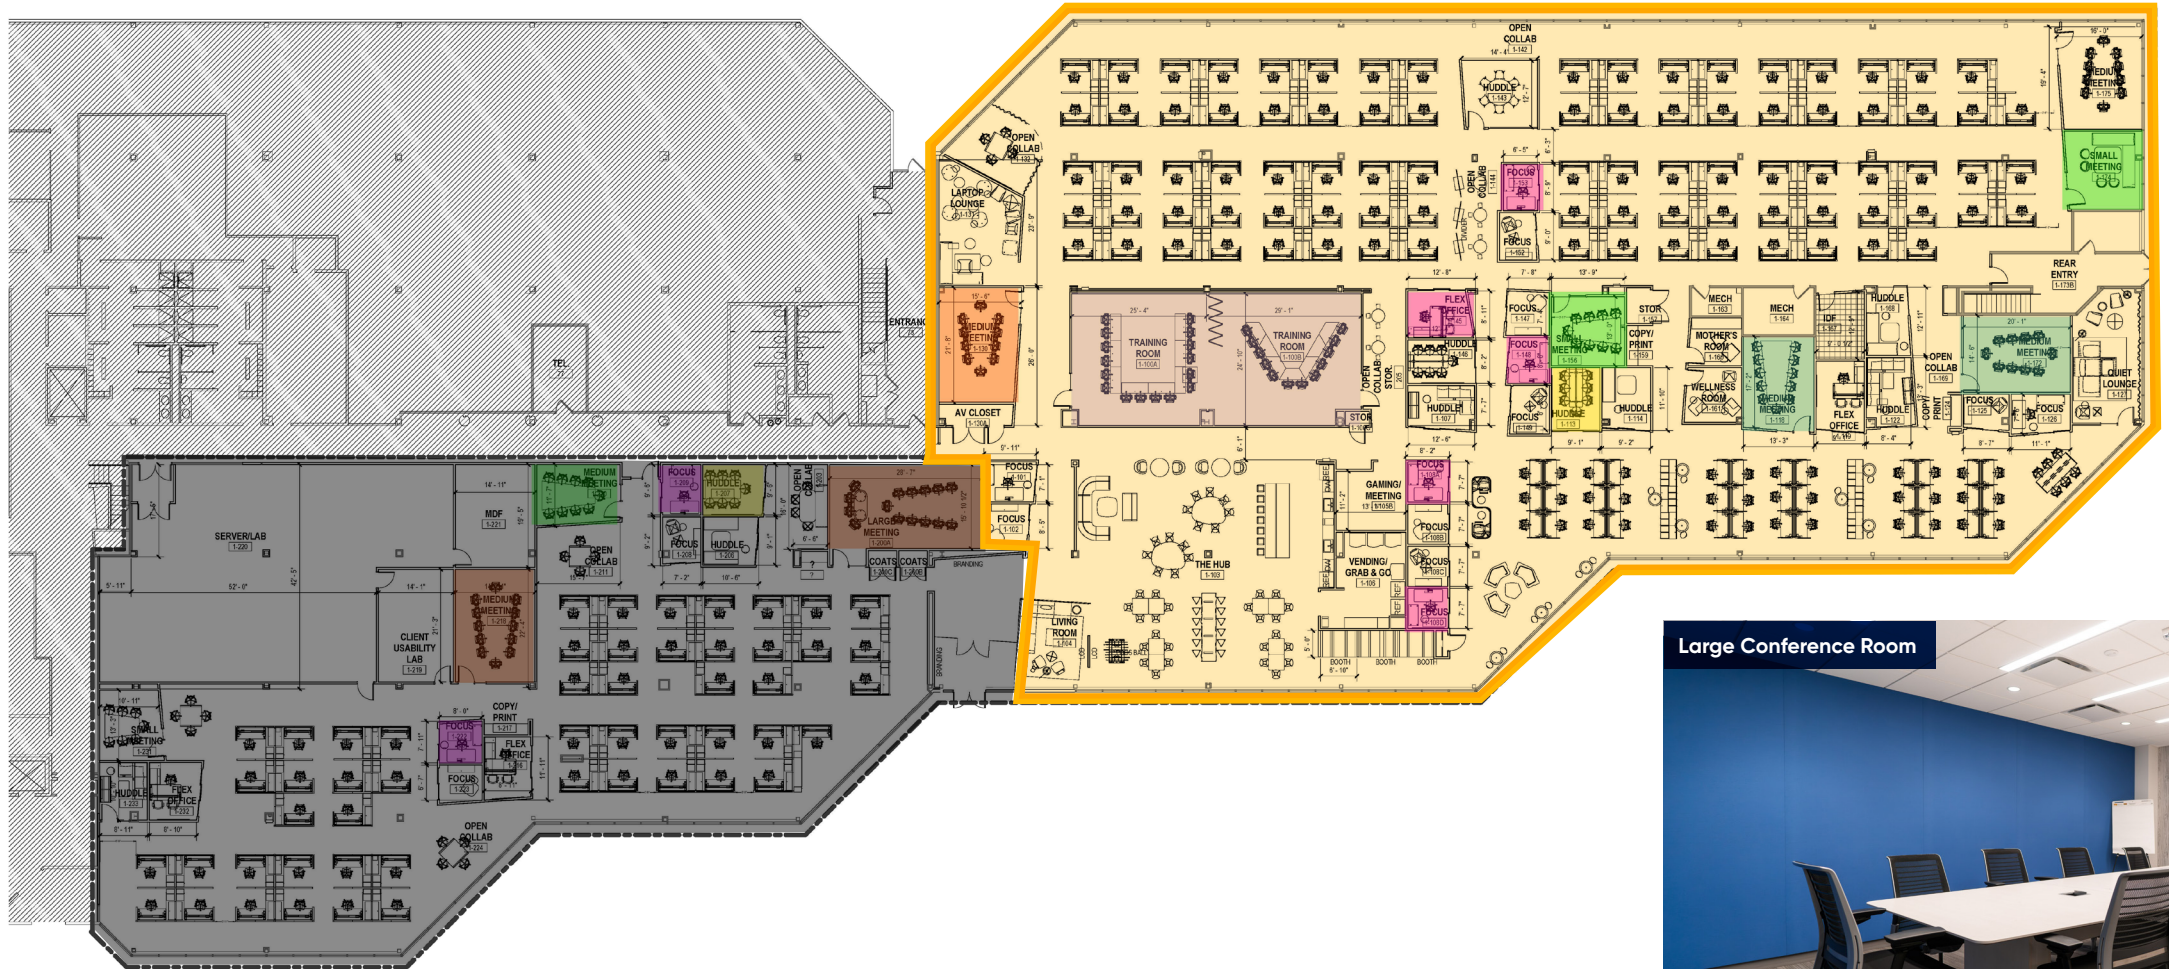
OPEN COLLAB 1-142

HUDDLE 1-143

MEDIUM MEETING 1-175

OPEN COLLAB 1-132

LAPTOP LOUNGE 1-131

OPEN COLLAB 1-144

FOCUS 1-151

FOCUS 1-152

SMALL MEETING 1-174

REAR ENTRY 1-179B

MEDIUM MEETING 1-136

TRAINING ROOM 1-100A

TRAINING ROOM 1-100B

OPEN COLLAB STOR.

FLEX OFFICE 1-145

HUDDLE 1-146

FOCUS 1-147

FOCUS 1-148

SMALL MEETING 1-156

STOR 1-157

COPY/ PRINT 1-159

MECH 1-163

MECH 1-164

IDF 1-167

HUDDLE 1-168

MOTHER'S ROOM 1-160

WELLNESS ROOM 1-161

MEDIUM MEETING 1-118

FLEX OFFICE 1-116

HUDDLE 1-122

OPEN COLLAB 1-169

COPY PRINT

MEDIUM MEETING 1-172

QUIET LOUNGE 1-173

FOCUS 1-125

FOCUS 1-126

AV CLOSET 1-130A

STOR

HUDDLE 1-107

FOCUS 1-149

HUDDLE 1-113

HUDDLE 1-114

FOCUS 1-101

FOCUS 1-102

FOCUS 1-108A

GAMING/ MEETING 1-105B

FOCUS 1-108B

FOCUS 1-108C

FOCUS 1-108D

VENDING/ GRAB & GO 1-106

THE HUB 1-103

LIVING ROOM 1-104

BOOTH BOOTH BOOTH

TEL

ENTRANCE

MEDIUM MEETING

FOCUS 1-209

HUDDLE 1-207

OPEN COLLAB 1-203

LARGE MEETING 1-200A

MDF 1-221

SERVER/LAB 1-220

OPEN COLLAB 1-211

FOCUS 1-208

HUDDLE 1-206

COATS 1-200C

COATS 1-200B

BRANDING

MEDIUM MEETING 1-219

CLIENT USABILITY LAB 1-218

FOCUS 1-214

COPY/ PRINT 1-217

FLEX OFFICE 1-216

FOCUS 1-223

SMALL MEETING 1-231

HUDDLE 1-233

FLEX OFFICE 1-232

OPEN COLLAB 1-224

Large Conference Room